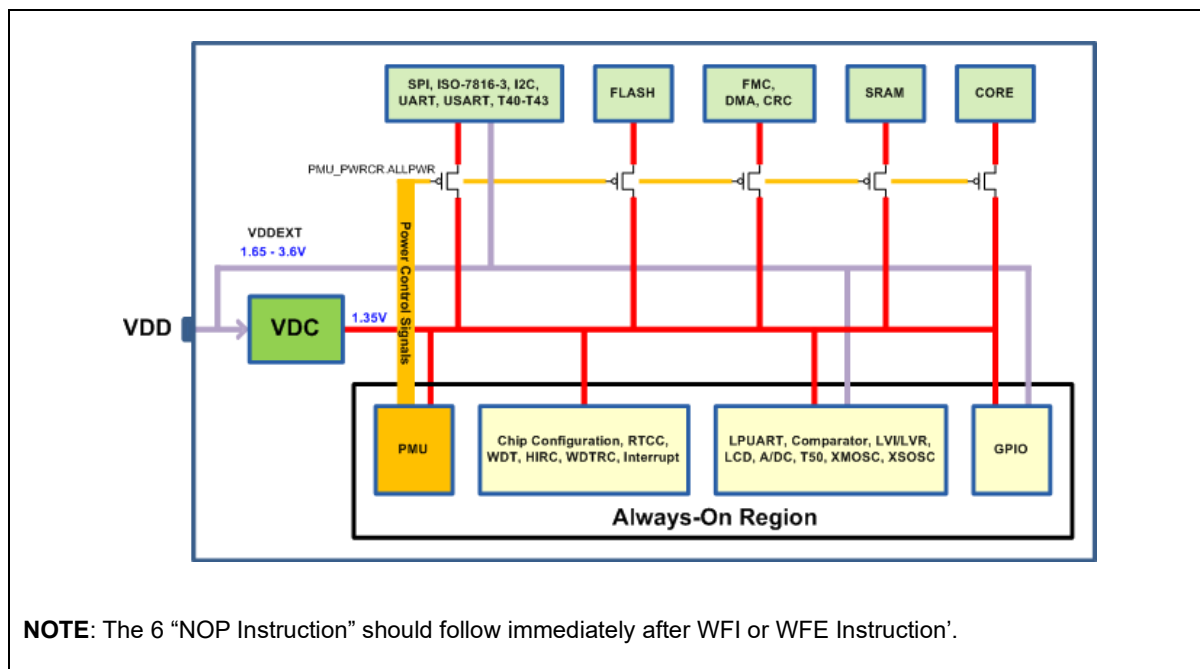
SPI, ISO-7816-3, I2C, UART, USART, T40-T43

FLASH

FMC, DMA, CRC

SRAM

CORE

PMU_PWRCR.ALLPWR

VDDEXT
1.65 - 3.6V

Power Control Signals

VDD

VDC

1.35V

PMU

Chip Configuration, RTCC, WDT, HIRC, WDTRC, Interrupt

LPUART, Comparator, LVI/LVR, LCD, A/DC, T50, XMOSC, XSOSC

GPIO

Always-On Region

**NOTE**: The 6 “NOP Instruction” should follow immediately after WFI or WFE Instruction’.